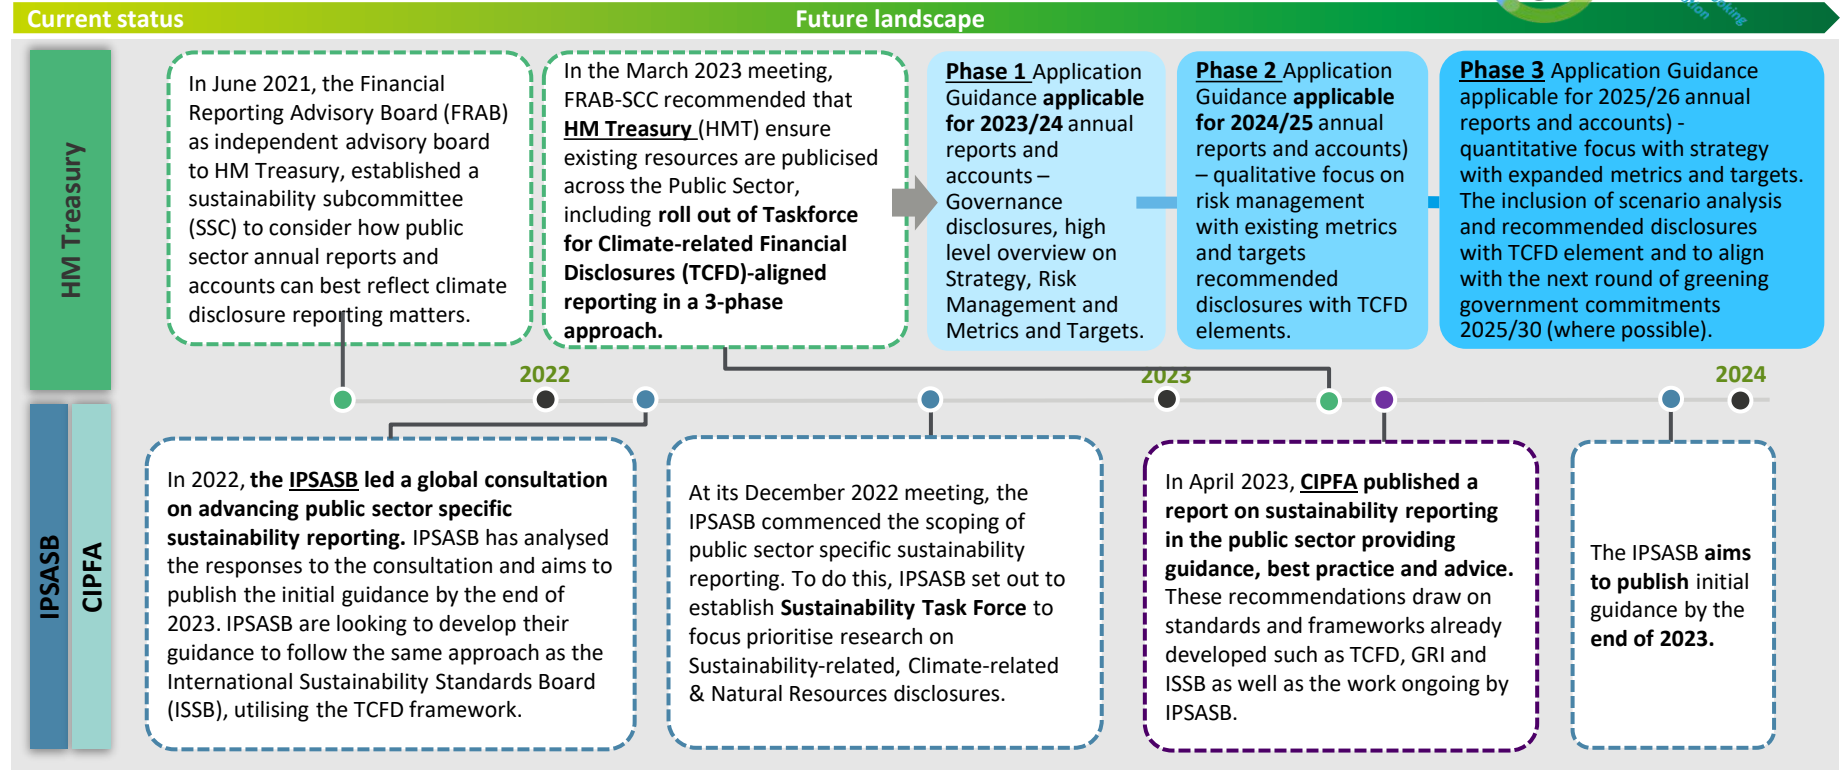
Current status

Future landscape

HM Treasury

In June 2021, the Financial Reporting Advisory Board (FRAB) as independent advisory board to HM Treasury, established a sustainability subcommittee (SSC) to consider how public sector annual reports and accounts can best reflect climate disclosure reporting matters.

In the March 2023 meeting, FRAB-SCC recommended that HM Treasury (HMT) ensure existing resources are publicised across the Public Sector, including roll out of Taskforce for Climate-related Financial Disclosures (TCFD)-aligned reporting in a 3-phase approach.

Phase 1 Application Guidance applicable for 2023/24 annual reports and accounts – Governance disclosures, high level overview on Strategy, Risk Management and Metrics and Targets.

Phase 2 Application Guidance applicable for 2024/25 annual reports and accounts) – qualitative focus on risk management with existing metrics and targets recommended disclosures with TCFD elements.

Phase 3 Application Guidance applicable for 2025/26 annual reports and accounts) - quantitative focus with strategy with expanded metrics and targets. The inclusion of scenario analysis and recommended disclosures with TCFD element and to align with the next round of greening government commitments 2025/30 (where possible).

2022

2023

2024

IPSASB

CIPFA

In 2022, the IPSASB led a global consultation on advancing public sector specific sustainability reporting. IPSASB has analysed the responses to the consultation and aims to publish the initial guidance by the end of 2023. IPSASB are looking to develop their guidance to follow the same approach as the International Sustainability Standards Board (ISSB), utilising the TCFD framework.

At its December 2022 meeting, the IPSASB commenced the scoping of public sector specific sustainability reporting. To do this, IPSASB set out to establish Sustainability Task Force to focus prioritise research on Sustainability-related, Climate-related & Natural Resources disclosures.

In April 2023, CIPFA published a report on sustainability reporting in the public sector providing guidance, best practice and advice. These recommendations draw on standards and frameworks already developed such as TCFD, GRI and ISSB as well as the work ongoing by IPSASB.

The IPSASB aims to publish initial guidance by the end of 2023.